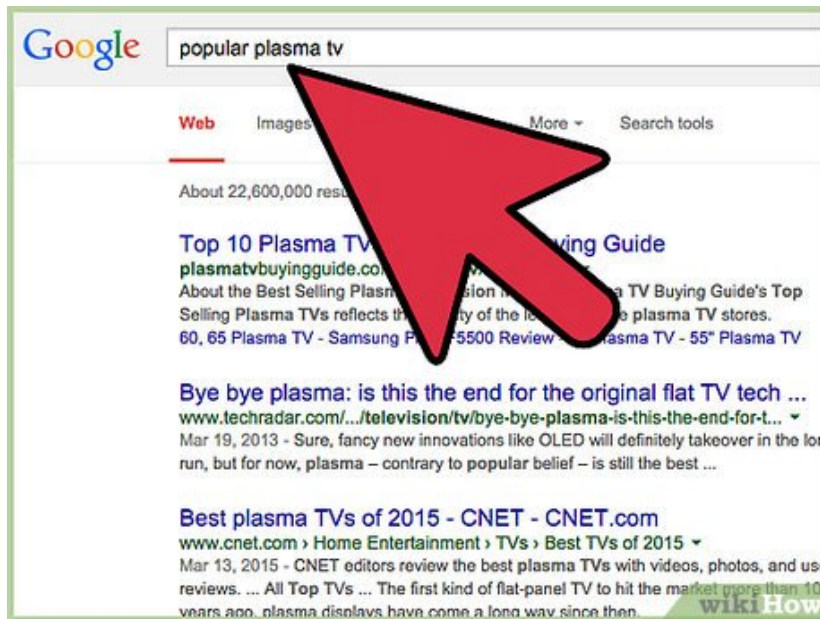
Google

popular plasma tv

Web Images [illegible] More ▾ Search tools

About 22,600,000 resu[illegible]

Top 10 Plasma TV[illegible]ying Guide
plasmatvbuyingguide.com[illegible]
About the Best Selling Plasm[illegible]sion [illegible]a TV Buying Guide's Top Selling Plasma TVs reflects th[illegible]ty of the lo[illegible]e plasma TV stores.
60, 65 Plasma TV - Samsung P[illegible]5500 Review - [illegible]asma TV - 55" Plasma TV

Bye bye plasma: is this the end for the original flat TV tech ...
www.techradar.com/.../television/tv/bye-bye-plasma-is-this-the-end-for-t... ▾
Mar 19, 2013 - Sure, fancy new innovations like OLED will definitely takeover in the lo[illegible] run, but for now, plasma – contrary to popular belief – is still the best ...

Best plasma TVs of 2015 - CNET - CNET.com
www.cnet.com › Home Entertainment › TVs › Best TVs of 2015 ▾
Mar 13, 2015 - CNET editors review the best plasma TVs with videos, photos, and us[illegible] reviews. ... All Top TVs ... The first kind of flat-panel TV to hit the market more than 10 years ago, plasma displays have come a long way since then.

wikiHow